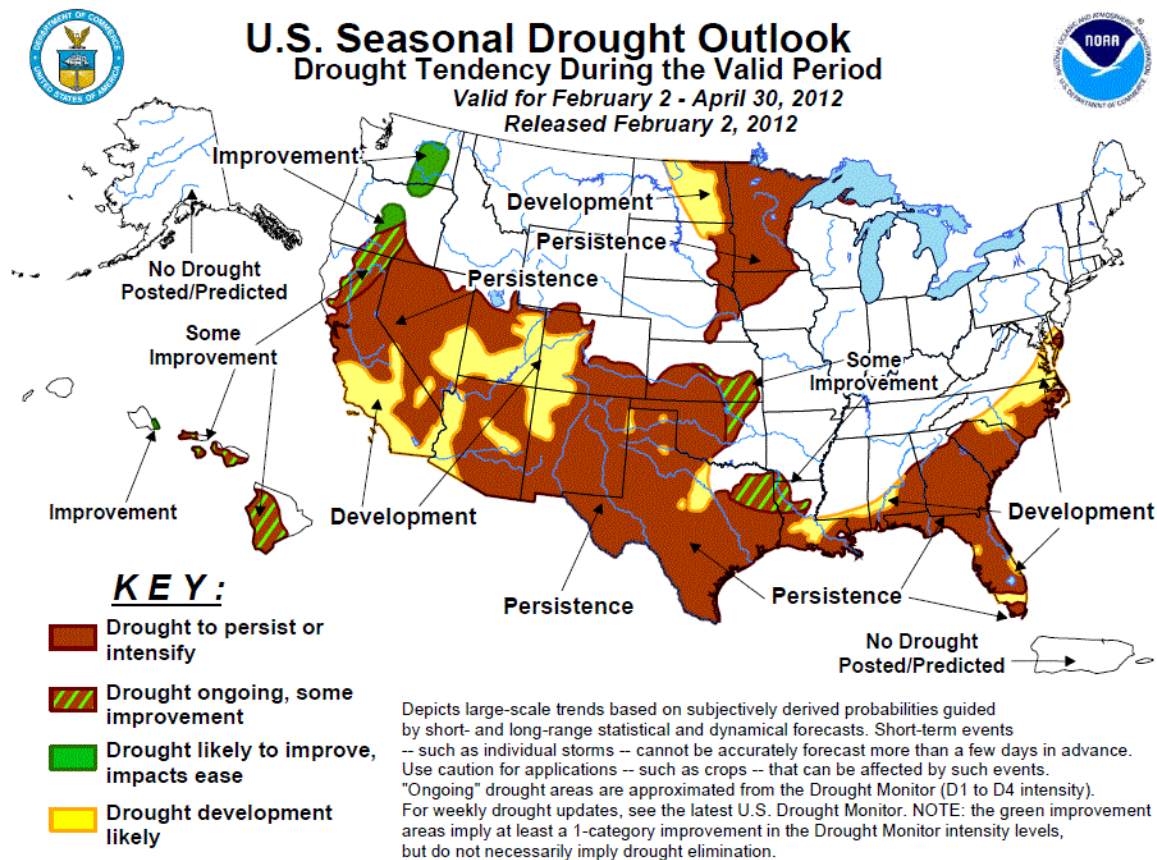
U.S. Seasonal Drought Outlook
Drought Tendency During the Valid Period
Valid for February 2 - April 30, 2012
Released February 2, 2012

DEPARTMENT OF COMMERCE
UNITED STATES OF AMERICA

NOAA
NATIONAL OCEANIC AND ATMOSPHERIC ADMINISTRATION
U.S. DEPARTMENT OF COMMERCE

Improvement

No Drought Posted/Predicted

Some Improvement

Improvement

Development

Persistence

Persistence

Some Improvement

Development

Development

Persistence

Persistence

No Drought Posted/Predicted

KEY:

Drought to persist or intensify

Drought ongoing, some improvement

Drought likely to improve, impacts ease

Drought development likely

Depicts large-scale trends based on subjectively derived probabilities guided by short- and long-range statistical and dynamical forecasts. Short-term events -- such as individual storms -- cannot be accurately forecast more than a few days in advance. Use caution for applications -- such as crops -- that can be affected by such events. "Ongoing" drought areas are approximated from the Drought Monitor (D1 to D4 intensity). For weekly drought updates, see the latest U.S. Drought Monitor. NOTE: the green improvement areas imply at least a 1-category improvement in the Drought Monitor intensity levels, but do not necessarily imply drought elimination.